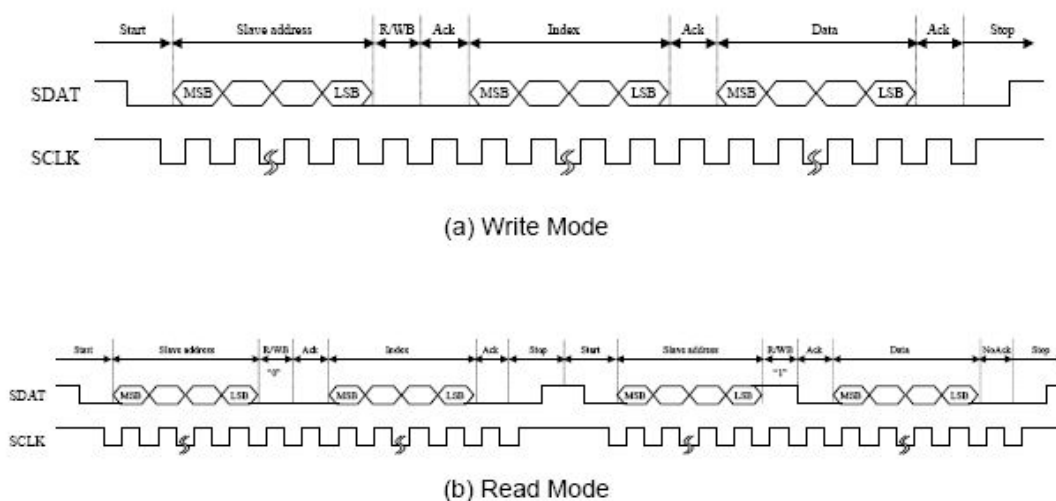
Start Slave address R/WB Ack Index Ack Data Ack Stop

SDAT MSB LSB MSB LSB MSB LSB

SCLK

(a) Write Mode

Start Slave address R/WB "0" Ack Index Ack Stop Start Slave address R/WB "1" Ack Data NoAck Stop

SDAT MSB LSB MSB LSB MSB LSB MSB LSB

SCLK

(b) Read Mode